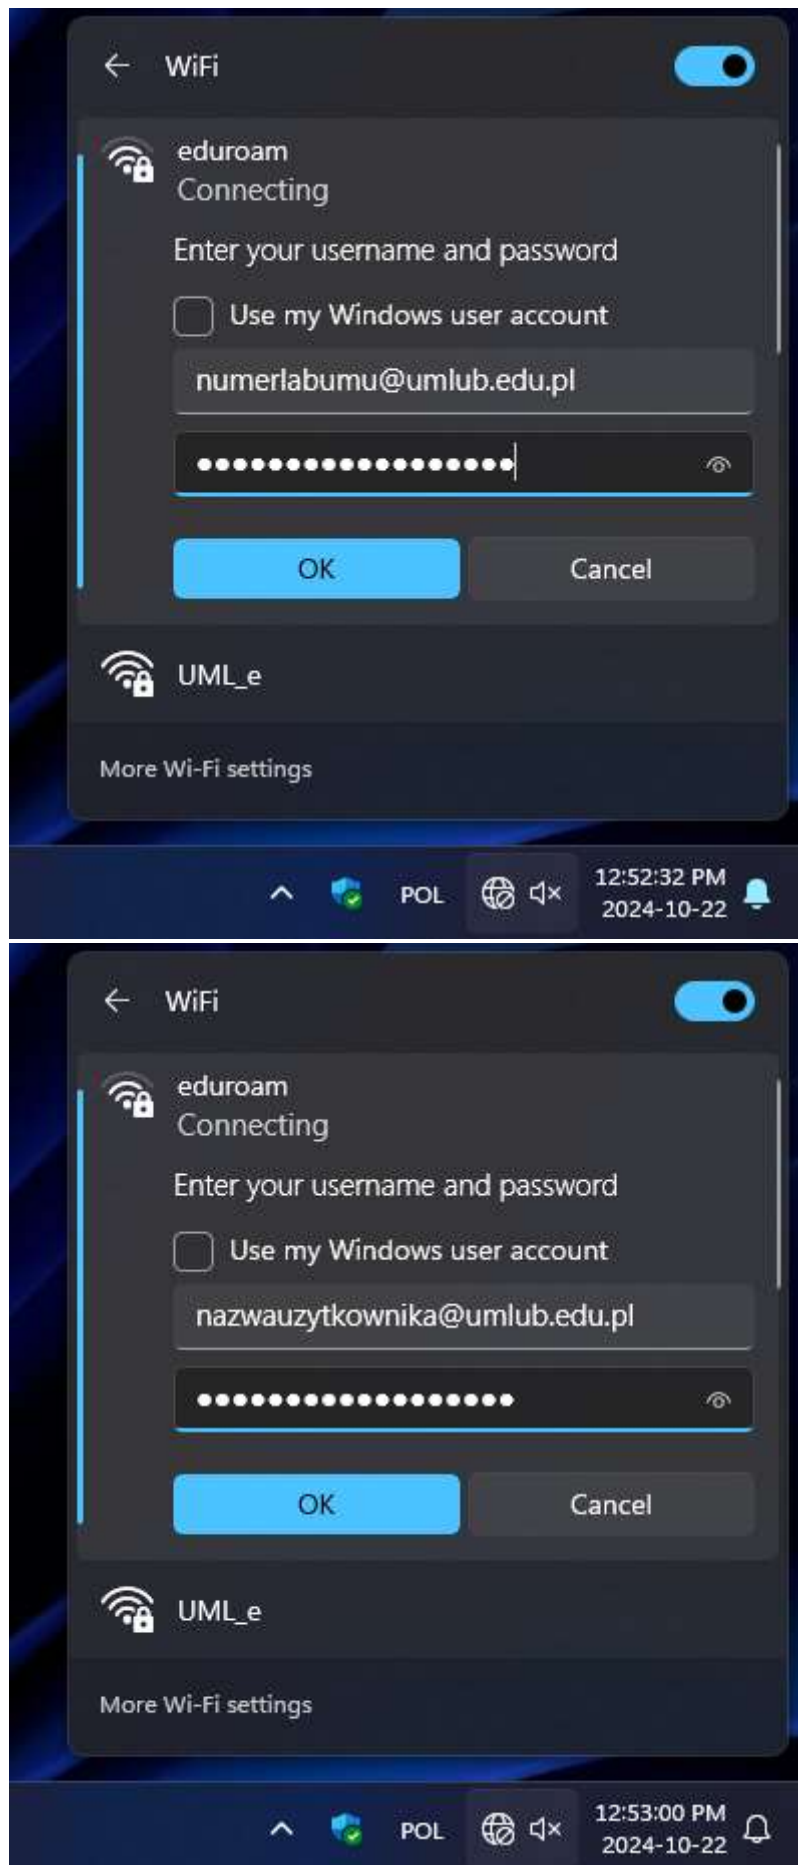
WiFi

eduroam
Connecting

Enter your username and password

Use my Windows user account

numerlabumu@umlub.edu.pl

•••••••••••••••••••

OK Cancel

UML_e

More Wi-Fi settings

POL 12:52:32 PM 2024-10-22

WiFi

eduroam
Connecting

Enter your username and password

Use my Windows user account

nazwauzytkownika@umlub.edu.pl

•••••••••••••••••••

OK Cancel

UML_e

More Wi-Fi settings

POL 12:53:00 PM 2024-10-22